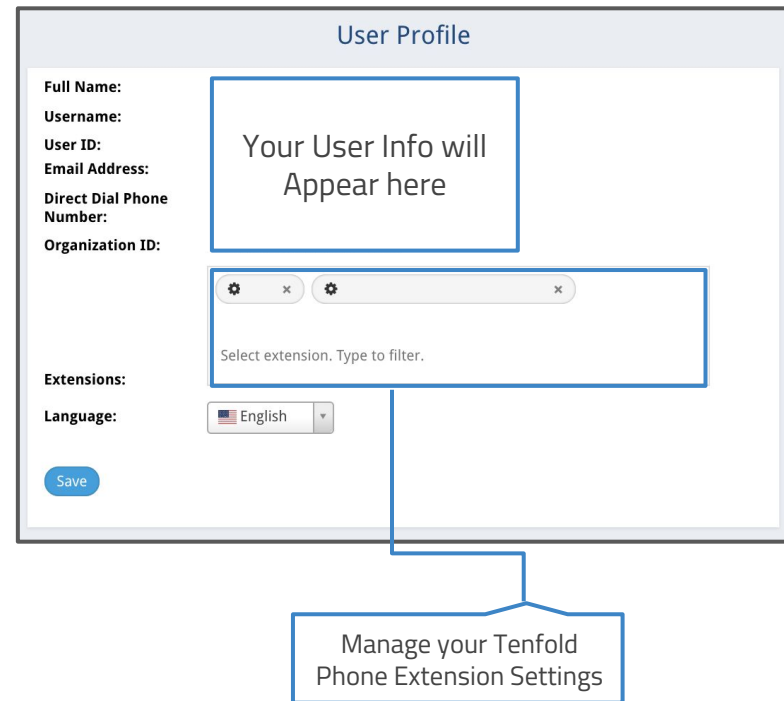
User Profile

Full Name:
Username:
User ID:
Email Address:
Direct Dial Phone Number:
Organization ID:

Your User Info will Appear here

×
×

Select extension. Type to filter.

Extensions:

Language:
English

Save

Manage your Tenfold Phone Extension Settings